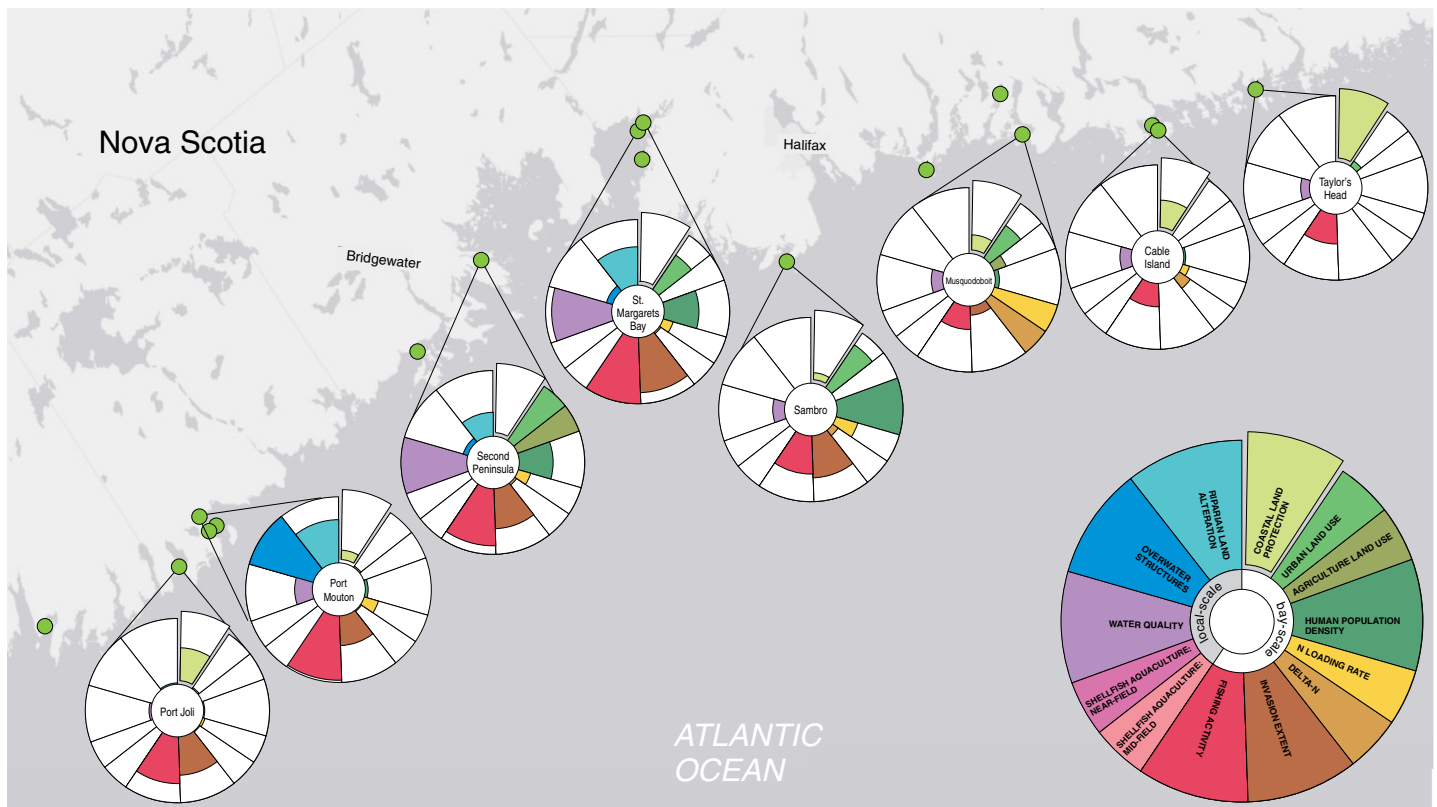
Nova Scotia

Halifax

Bridgewater

Taylor's Head

Cable Island

Musquodoboit

St. Margarets Bay

Sambro

Second Peninsula

Port Mouton

Port Joli

ATLANTIC OCEAN

RIPARIAN LAND ALTERATION

COASTAL LAND PROTECTION

URBAN LAND USE

AGRICULTURE LAND USE

HUMAN POPULATION DENSITY

N LOADING RATE

DELTA-N

INVASION EXTENT

FISHING ACTIVITY

SHELLFISH AQUACULTURE: MID-FIELD

SHELLFISH AQUACULTURE: NEAR-FIELD

WATER QUALITY

OVERWATER STRUCTURES

local-scale

bay-scale